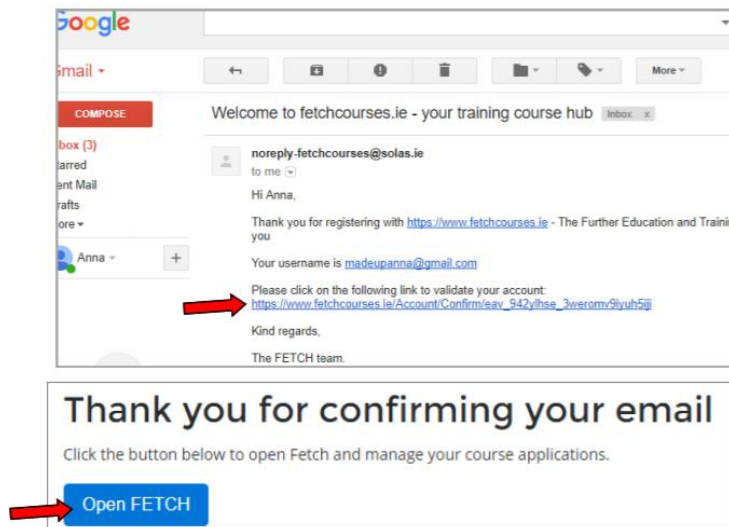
Google

Gmail ▾

COMPOSE

Inbox (3)
Starred
Sent Mail
Drafts
More ▾

Anna ▾

More ▾

Welcome to fetchcourses.ie - your training course hub Inbox x

noreply-fetchcourses@solas.ie
to me

Hi Anna,

Thank you for registering with https://www.fetchcourses.ie - The Further Education and Traini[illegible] you

Your username is madeupanna@gmail.com

Please click on the following link to validate your account:
https://www.fetchcourses.ie/Account/Confirm/eav_942ylhse_3weromv9iyuh5jj

Kind regards,

The FETCH team.

Thank you for confirming your email

Click the button below to open Fetch and manage your course applications.

Open FETCH